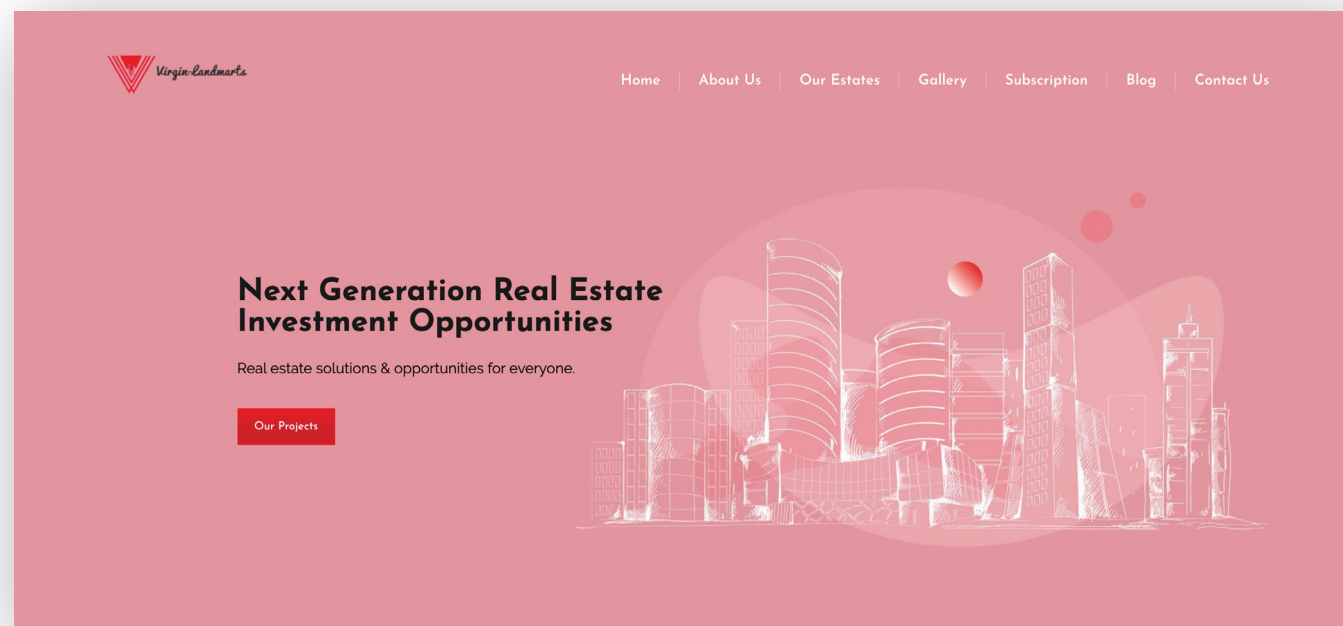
Virgin-Landmarts

Home | About Us | Our Estates | Gallery | Subscription | Blog | Contact Us

Next Generation Real Estate Investment Opportunities

Real estate solutions & opportunities for everyone.

Our Projects